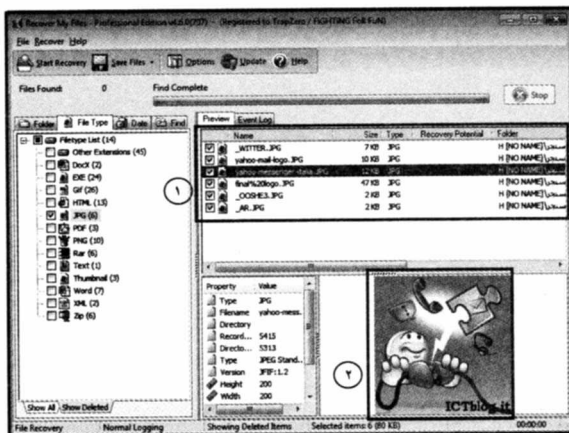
Recover My Files - Professional Edition v4.6.6(737) - (Registered to TrapZero / FIGHTING Fell FuN)

File Recover Help

Start Recovery Save Files Options Update Help

Files Found: 0 Find Complete

Stop

Folder File Type Date Find

Filetype List (14)
Other Extensions (45)
DocX (2)
EXE (24)
Gif (26)
HTML (13)
JPG (6)
PDF (3)
PNG (10)
Rar (6)
Text (1)
Thumbnail (3)
Word (7)
XML (2)
Zip (6)

Show All Show Deleted

Preview Event Log

| Name | Size | Type | Recovery Potential | Folder |
|---|---|---|---|---|
| _WITTER.JPG | 7 KB | JPG | | H [NO NAME]\ |
| yahoo-mail-logo.JPG | 10 KB | JPG | | H [NO NAME]\ |
| yahoo-messenger-italia.JPG | 12 KB | JPG | | H [NO NAME]\ |
| final%20logo.JPG | 47 KB | JPG | | H [NO NAME]\ |
| _OOSHE3.JPG | 2 KB | JPG | | H [NO NAME]\ |
| _AR.JPG | 2 KB | JPG | | H [NO NAME]\ |

١

| Property | Value |
|---|---|
| Type | JPG |
| Filename | yahoo-mess. |
| Directory | |
| Record... | 5415 |
| Directo... | 5313 |
| Type | JPEG Stand... |
| Version | JFIF:1.2 |
| Height | 200 |
| Width | 200 |

٢

ICTblog.it

File Recovery Normal Logging Showing Deleted Items Selected items: 6 (80 KB) 00:00:00